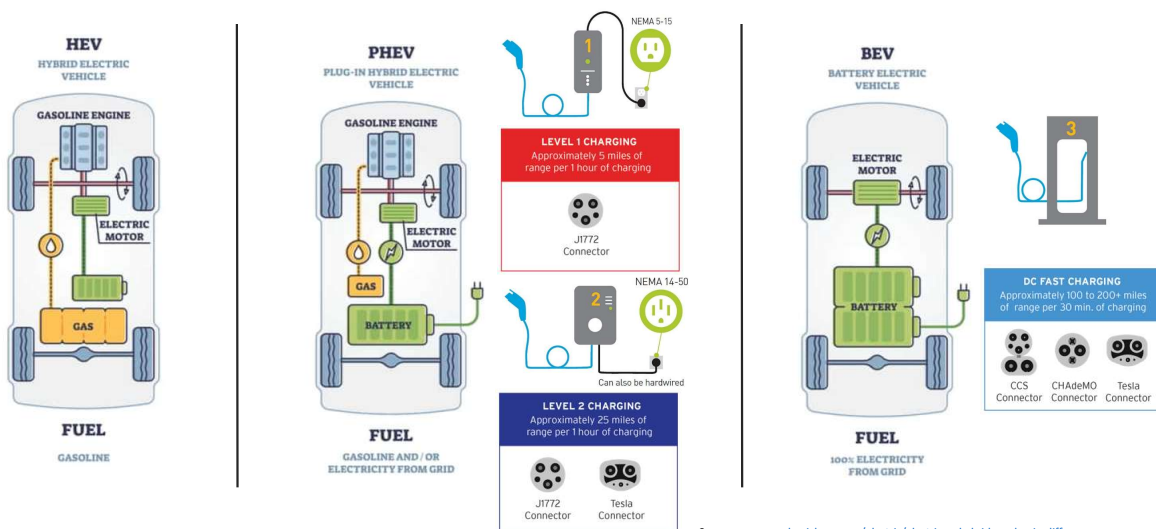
HEV
HYBRID ELECTRIC VEHICLE

GASOLINE ENGINE

ELECTRIC MOTOR

GAS

FUEL

GASOLINE

PHEV
PLUG-IN HYBRID ELECTRIC VEHICLE

GASOLINE ENGINE

ELECTRIC MOTOR

GAS

BATTERY

FUEL

GASOLINE AND / OR ELECTRICITY FROM GRID

NEMA 5-15

1

LEVEL 1 CHARGING
Approximately 5 miles of range per 1 hour of charging

J1772 Connector

NEMA 14-50

2

Can also be hardwired

LEVEL 2 CHARGING
Approximately 25 miles of range per 1 hour of charging

J1772 Connector

Tesla Connector

BEV
BATTERY ELECTRIC VEHICLE

ELECTRIC MOTOR

BATTERY

FUEL

100% ELECTRICITY FROM GRID

3

DC FAST CHARGING
Approximately 100 to 200+ miles of range per 30 min. of charging

CCS Connector

CHAdeMO Connector

Tesla Connector

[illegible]